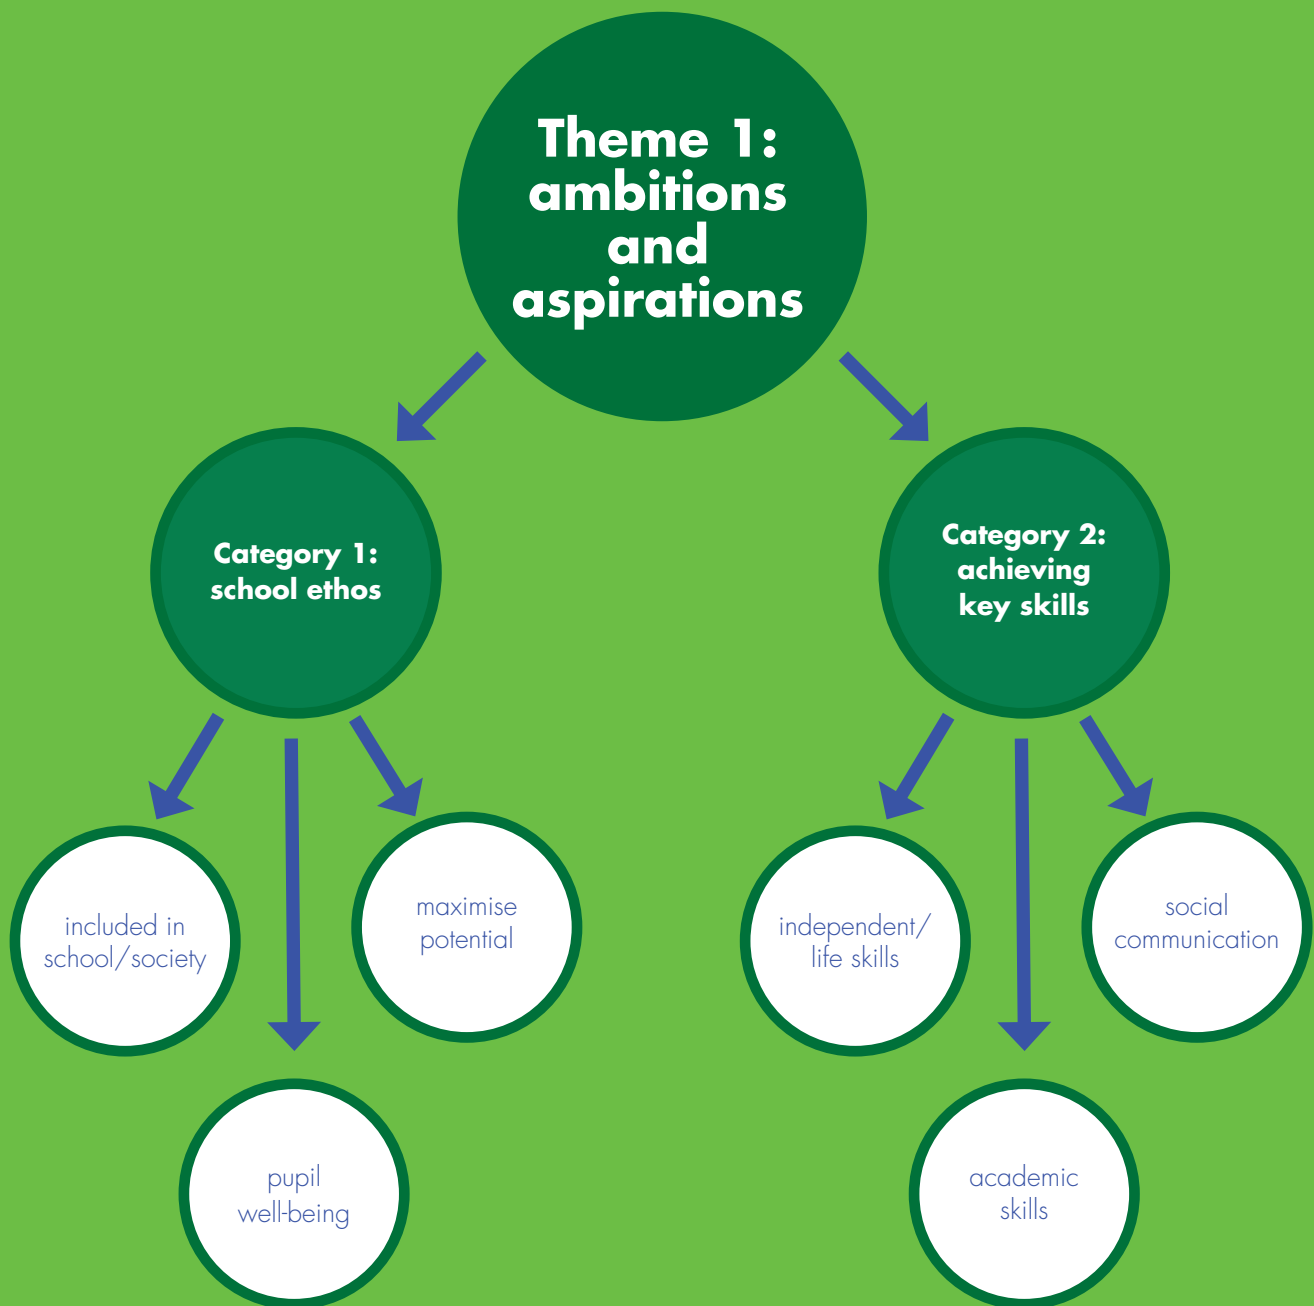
Theme 1: ambitions and aspirations

Category 1: school ethos

Category 2: achieving key skills

included in school/society

maximise potential

pupil well-being

independent/ life skills

social communication

academic skills